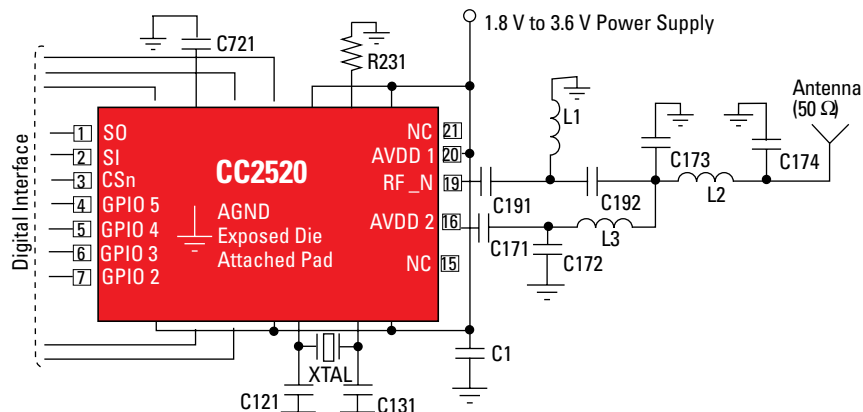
1.8 V to 3.6 V Power Supply

C721

R231

Antenna
(50 Ω)

L1

Digital Interface

1 SO
2 SI
3 CSn
4 GPIO 5
5 GPIO 4
6 GPIO 3
7 GPIO 2

CC2520

AGND
Exposed Die
Attached Pad

NC 21
AVDD 1 20
RF_N 19
AVDD 2 16
NC 15

C173
C174
L2
C191
C192
C171
L3
C172

XTAL
C1
C121
C131